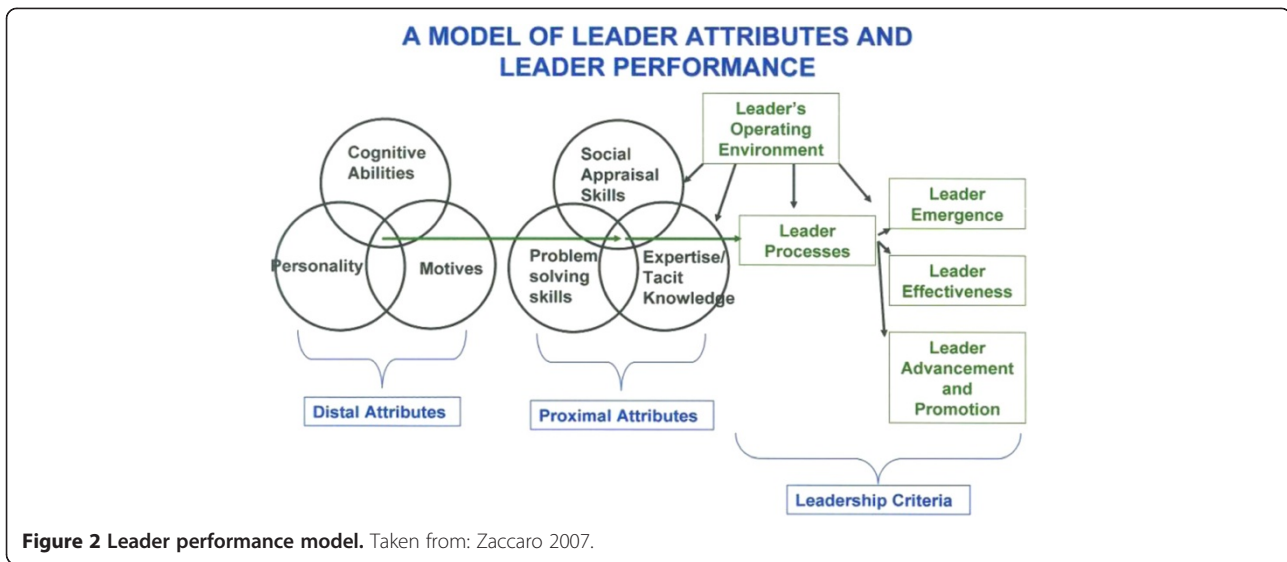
A MODEL OF LEADER ATTRIBUTES AND LEADER PERFORMANCE

Leader's Operating Environment

Cognitive Abilities

Personality

Motives

Social Appraisal Skills

Problem solving skills

Expertise/ Tacit Knowledge

Leader Processes

Leader Emergence

Leader Effectiveness

Leader Advancement and Promotion

Distal Attributes

Proximal Attributes

Leadership Criteria

**Figure 2 Leader performance model.** Taken from: Zaccaro 2007.